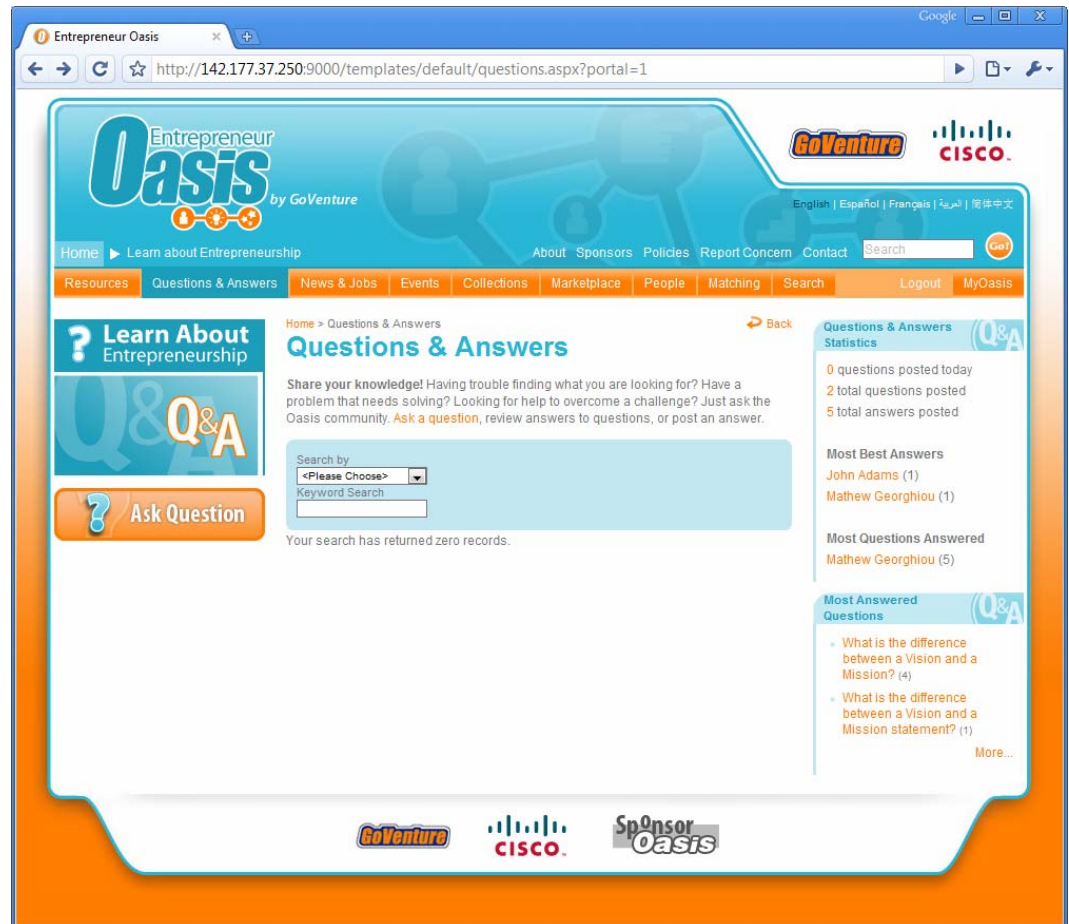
Entrepreneur Oasis

Google

http://142.177.37.250:9000/templates/default/questions.aspx?portal=1

Entrepreneur Oasis by GoVenture

GoVenture

cisco

English | Español | Français | العربية | 简体中文

Home ▶ Learn about Entrepreneurship

About Sponsors Policies Report Concern Contact Search Go!

Resources Questions & Answers News & Jobs Events Collections Marketplace People Matching Search Logout MyOasis

? Learn About Entrepreneurship

Q&A

? Ask Question

Home > Questions & Answers

Back

Questions & Answers

**Share your knowledge!** Having trouble finding what you are looking for? Have a problem that needs solving? Looking for help to overcome a challenge? Just ask the Oasis community. Ask a question, review answers to questions, or post an answer.

Search by
<Please Choose>
Keyword Search

Your search has returned zero records.

Questions & Answers Statistics

0 questions posted today
2 total questions posted
5 total answers posted

Most Best Answers
John Adams (1)
Mathew Georghiou (1)

Most Questions Answered
Mathew Georghiou (5)

Most Answered Questions

What is the difference between a Vision and a Mission? (4)
What is the difference between a Vision and a Mission statement? (1)

More...

GoVenture cisco Sponsor Oasis